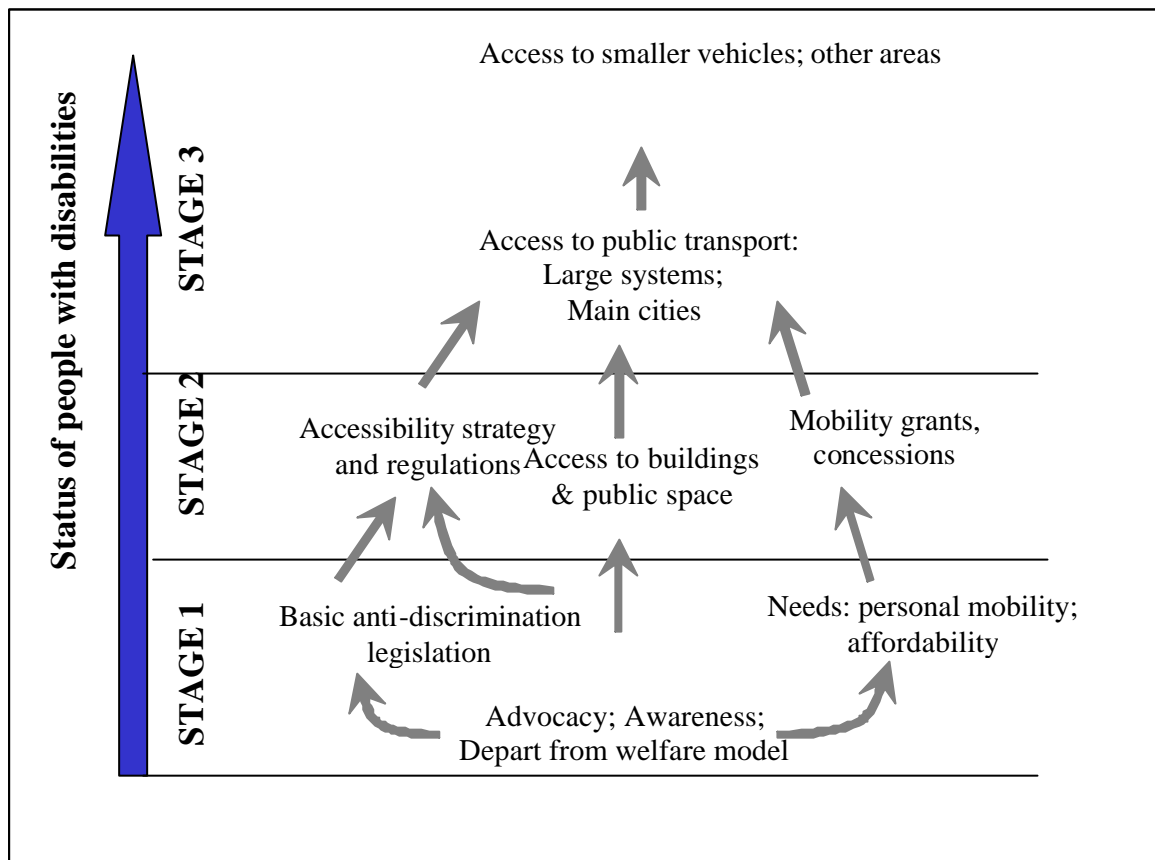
Status of people with disabilities

Access to smaller vehicles; other areas

STAGE 3

Access to public transport:
Large systems;
Main cities

STAGE 2

Accessibility strategy and regulations

Access to buildings & public space

Mobility grants, concessions

STAGE 1

Basic anti-discrimination legislation

Needs: personal mobility; affordability

Advocacy; Awareness;
Depart from welfare model